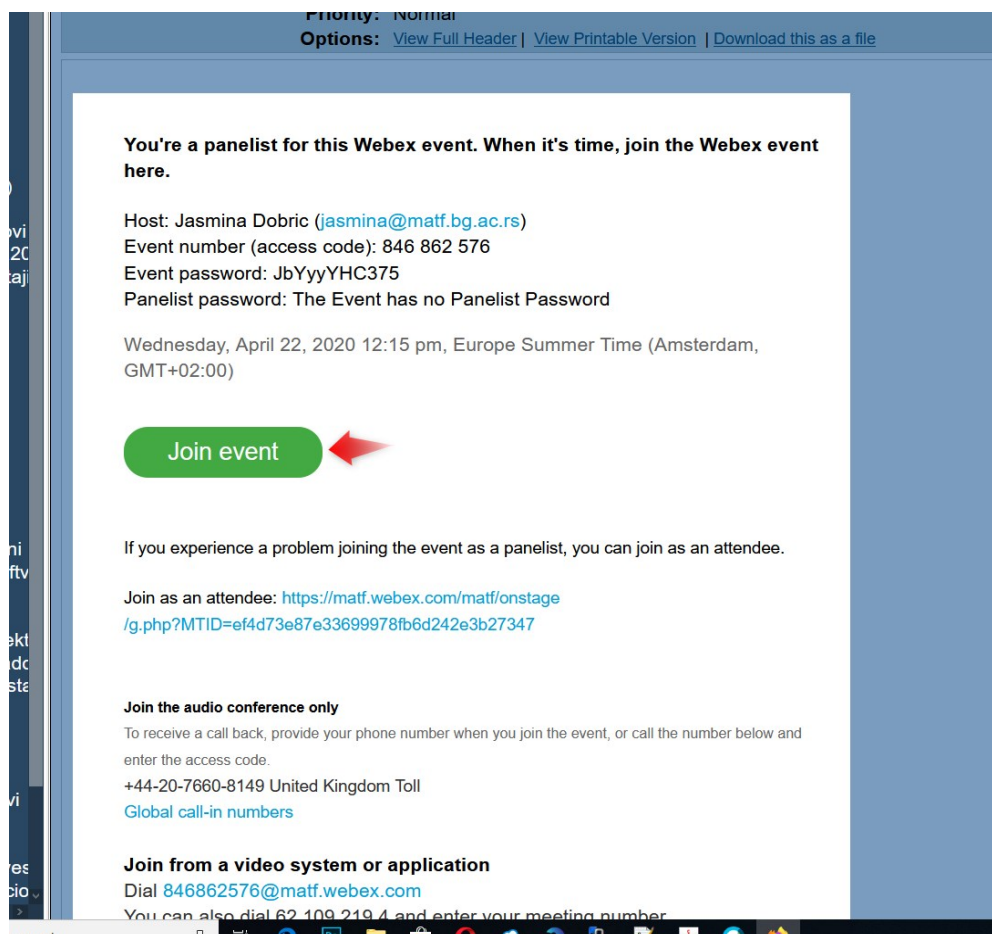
Priority: Normal
Options: View Full Header | View Printable Version | Download this as a file

You're a panelist for this Webex event. When it's time, join the Webex event here.

Host: Jasmina Dobric (jasmina@matf.bg.ac.rs)
Event number (access code): 846 862 576
Event password: JbYyyYHC375
Panelist password: The Event has no Panelist Password

Wednesday, April 22, 2020 12:15 pm, Europe Summer Time (Amsterdam, GMT+02:00)

Join event

If you experience a problem joining the event as a panelist, you can join as an attendee.

Join as an attendee: https://matf.webex.com/matf/onstage/g.php?MTID=ef4d73e87e33699978fb6d242e3b27347

Join the audio conference only
To receive a call back, provide your phone number when you join the event, or call the number below and enter the access code.
+44-20-7660-8149 United Kingdom Toll
Global call-in numbers

Join from a video system or application
Dial 846862576@matf.webex.com
You can also dial 62.109.219.4 and enter your meeting number